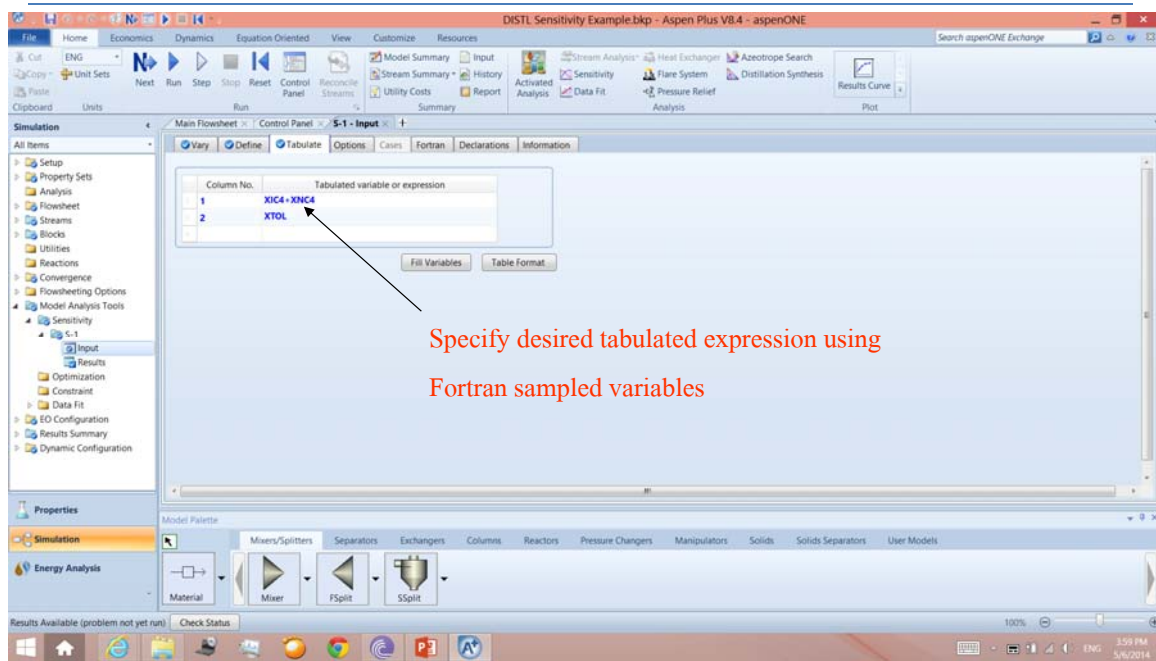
DISTL Sensitivity Example.bkp - Aspen Plus V8.4 - aspenONE

File | Home | Economics | Dynamics | Equation Oriented | View | Customize | Resources

Search aspenONE Exchange

Cut | Copy | Paste | Clipboard | ENG | Unit Sets | Units | Next | Run | Step | Stop | Reset | Control Panel | Reconcile Streams | Run | Model Summary | Stream Summary | Utility Costs | Input | History | Report | Summary | Activated Analysis | Stream Analysis | Sensitivity | Data Fit | Heat Exchanger | Flare System | Pressure Relief | Azeotrope Search | Distillation Synthesis | Analysis | Results Curve | Plot

Simulation

All Items

Setup
Property Sets
Analysis
Flowsheet
Streams
Blocks
Utilities
Reactions
Convergence
Flowsheeting Options
Model Analysis Tools
Sensitivity
S-1
Input
Results
Optimization
Constraint
Data Fit
EO Configuration
Results Summary
Dynamic Configuration

Properties
Simulation
Energy Analysis

Main Flowsheet × | Control Panel × | S-1 - Input × | +

Vary | Define | Tabulate | Options | Cases | Fortran | Declarations | Information

| Column No. | Tabulated variable or expression |
|---|---|
| 1 | XIC4+XNC4 |
| 2 | XTOL |
| | |

Fill Variables | Table Format

Specify desired tabulated expression using

Fortran sampled variables

Model Palette

Mixers/Splitters | Separators | Exchangers | Columns | Reactors | Pressure Changers | Manipulators | Solids | Solids Separators | User Models

Material | Mixer | FSplit | SSplit

Results Available (problem not yet run) | Check Status

100%

ENG 3:59 PM 5/6/2014